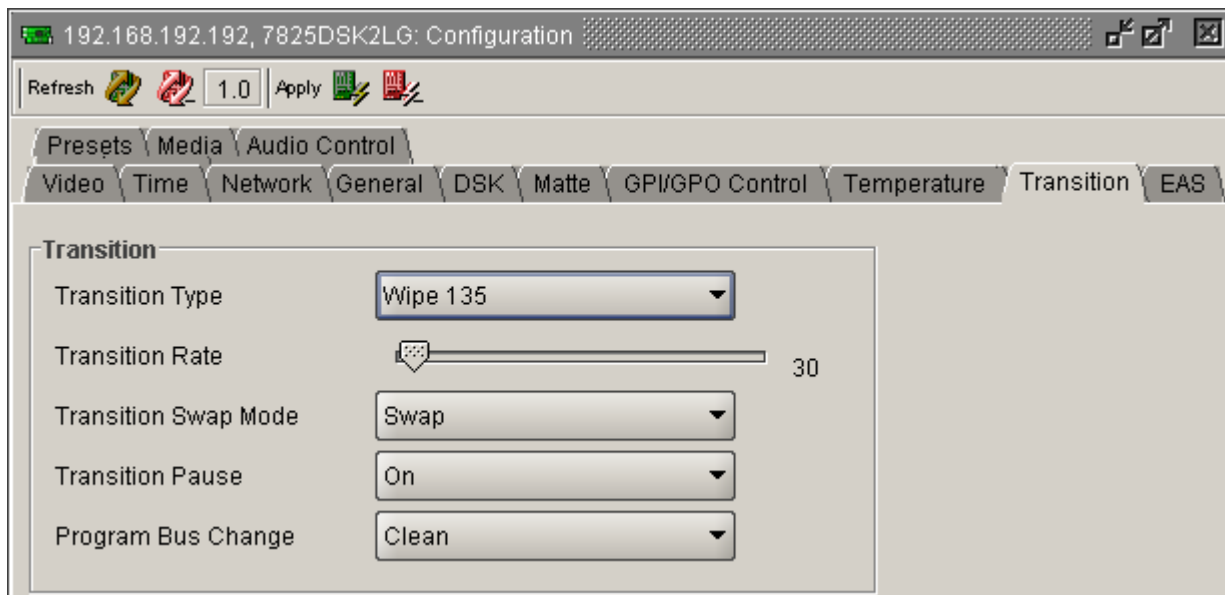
192.168.192.192, 7825DSK2LG: Configuration

Refresh 1.0 Apply

Presets Media Audio Control

Video Time Network General DSK Matte GPI/GPO Control Temperature Transition EAS

Transition

Transition Type Wipe 135

Transition Rate 30

Transition Swap Mode Swap

Transition Pause On

Program Bus Change Clean